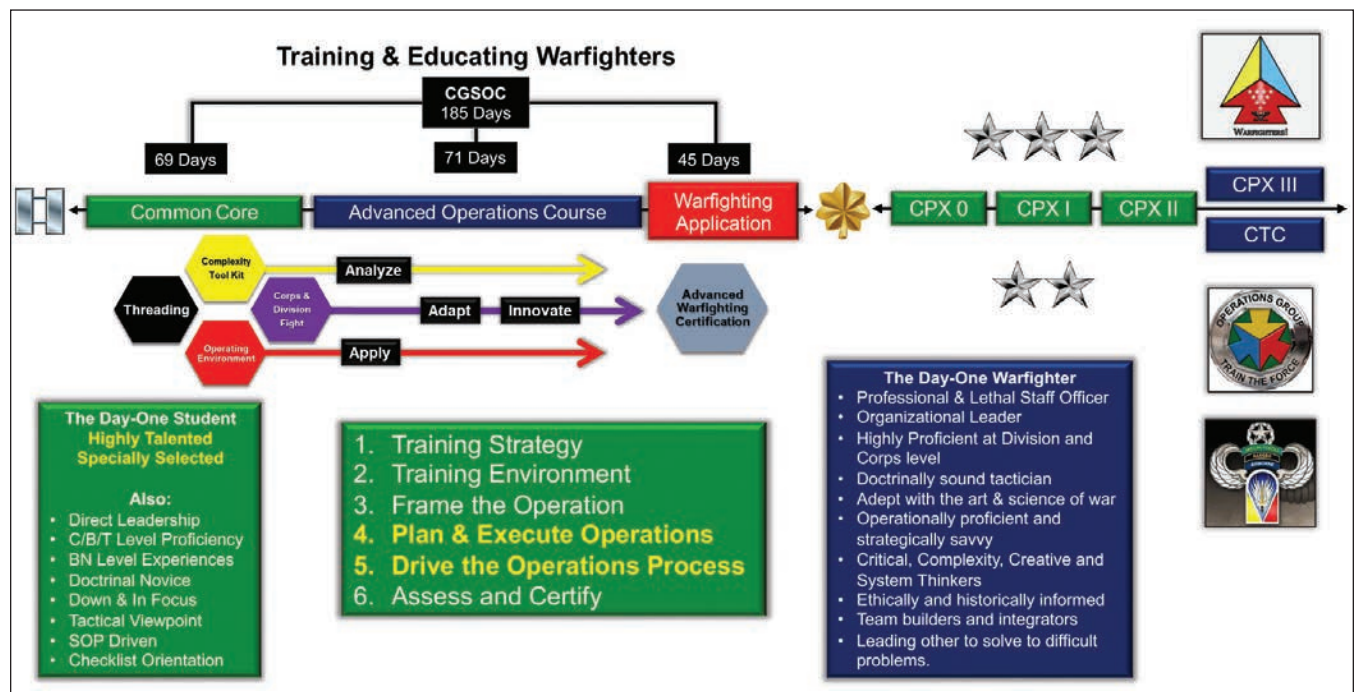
Training & Educating Warfighters

CGSOC
185 Days

69 Days

71 Days

45 Days

Common Core

Advanced Operations Course

Warfighting Application

CPX 0

CPX I

CPX II

CPX III

CTC

WARFIGHTERS!

Complexity Tool Kit

Analyze

Threading

Corps & Division Fight

Adapt

Innovate

Advanced Warfighting Certification

Operating Environment

Apply

OPERATIONS GROUP
TRAIN THE FORCE

The Day-One Student
Highly Talented
Specially Selected

Also:
• Direct Leadership
• C/B/T Level Proficiency
• BN Level Experiences
• Doctrinal Novice
• Down & In Focus
• Tactical Viewpoint
• SOP Driven
• Checklist Orientation

1. Training Strategy
2. Training Environment
3. Frame the Operation
4. Plan & Execute Operations
5. Drive the Operations Process
6. Assess and Certify

The Day-One Warfighter
• Professional & Lethal Staff Officer
• Organizational Leader
• Highly Proficient at Division and Corps level
• Doctrinally sound tactician
• Adept with the art & science of war
• Operationally proficient and strategically savvy
• Critical, Complexity, Creative and System Thinkers
• Ethically and historically informed
• Team builders and integrators
• Leading other to solve to difficult problems.